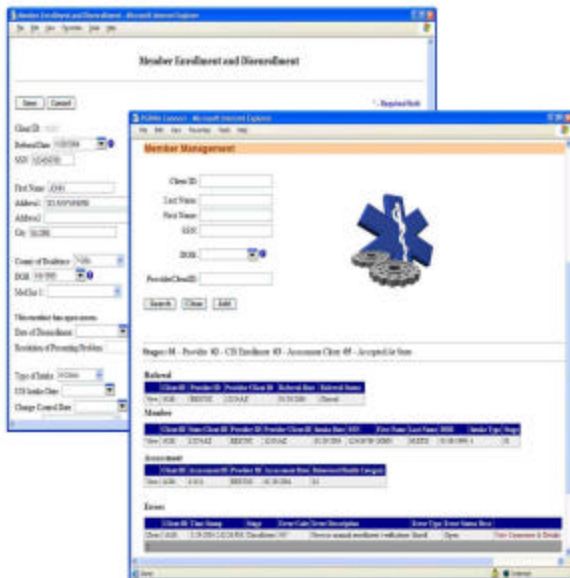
Member Enrollment and Disenrollment - Microsoft Internet Explorer

Member Enrollment and Disenrollment

Save Cancel

* - Required field

Client ID:
Referral Date: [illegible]
SSN: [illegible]

First Name: JOHN
Address1: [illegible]
Address2:
City: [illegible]

County of Residence: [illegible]
DOB: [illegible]
Med Ins 1:

This member has open errors
Date of Disenrollment:
Resolution of Presenting Problem:

Type of Intake: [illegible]
CIS Intake Date:
Change Control Date:

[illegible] - Microsoft Internet Explorer

Member Management

Client ID:
Last Name:
First Name:
SSN:
DOB:
ProviderClientID:

Search Clear Add

Stages: 01 - Provider 02 - CIS Enrollment 03 - Assessment Client 05 - Accepted At State

Referral

| | Client ID | Provider ID | Provider Client ID | Referral Date | Referral Status |
|---|---|---|---|---|---|
| View | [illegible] | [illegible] | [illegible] | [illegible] | Closed |

Member

| | Client ID | State Client ID | Provider ID | Provider Client ID | Intake Date | SSN | First Name | Last Name | DOB | Intake Type | Stage |
|---|---|---|---|---|---|---|---|---|---|---|---|
| View | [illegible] | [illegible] | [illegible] | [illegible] | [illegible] | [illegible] | JOHN | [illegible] | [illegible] | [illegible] | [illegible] |

Assessment

| | Client ID | Assessment ID | Provider ID | Assessment Date | Behavioral Health Category |
|---|---|---|---|---|---|
| View | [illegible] | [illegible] | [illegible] | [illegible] | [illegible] |

Errors

| | Client ID | Time Stamp | Stage | Error Code | Error Description | Error Type | Error Status Desc | |
|---|---|---|---|---|---|---|---|---|
| Close | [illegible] | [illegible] | Enrollment | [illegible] | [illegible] | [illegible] | Open | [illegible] |

Done Internet